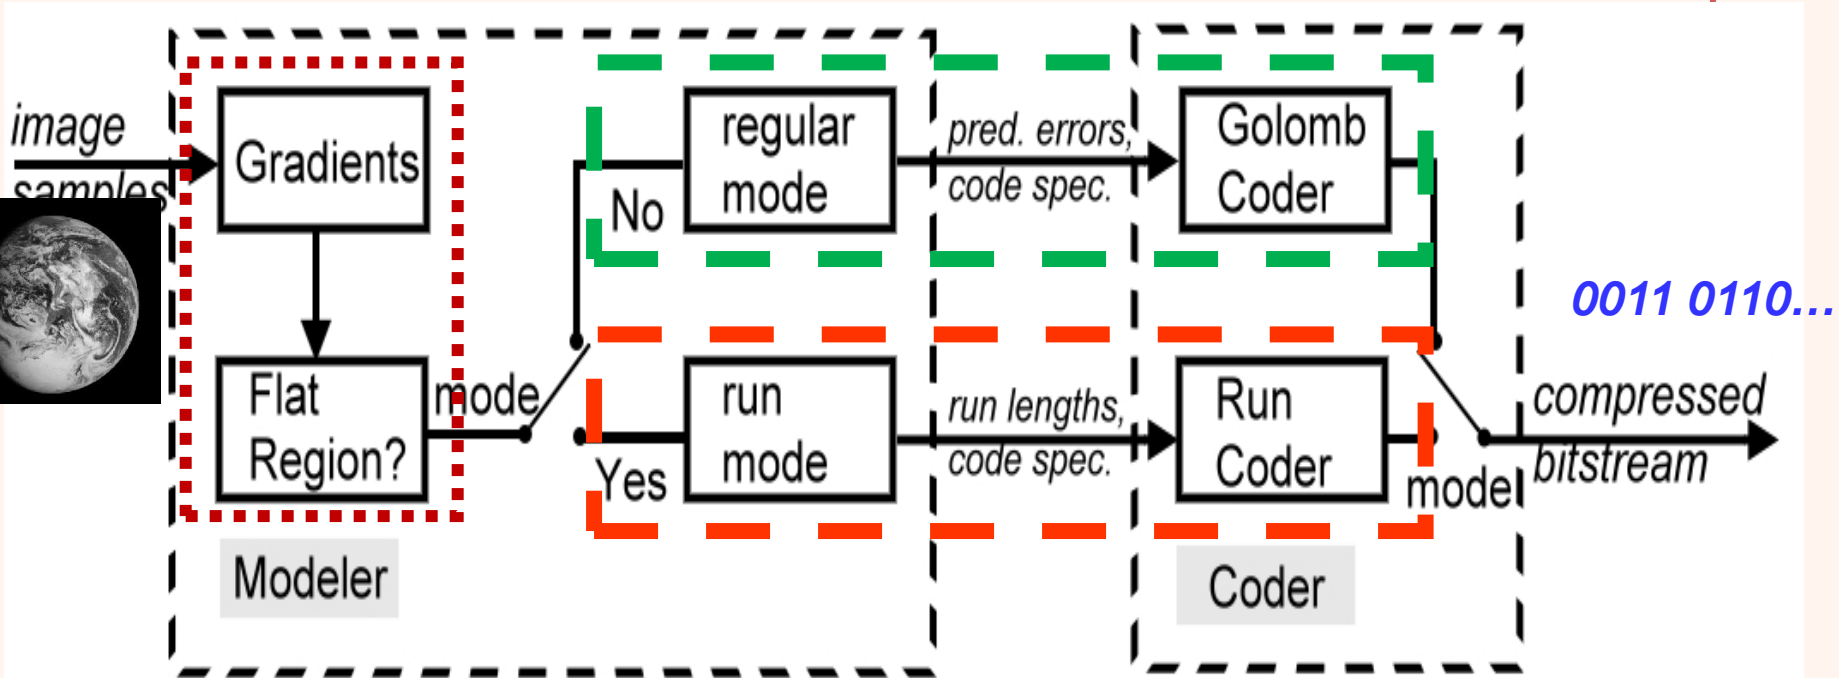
image samples

Gradients

Flat Region?

mode

No

regular mode

Yes

run mode

pred. errors, code spec.

run lengths, code spec.

Golomb Coder

Run Coder

mode

0011 0110…

compressed bitstream

Modeler

Coder